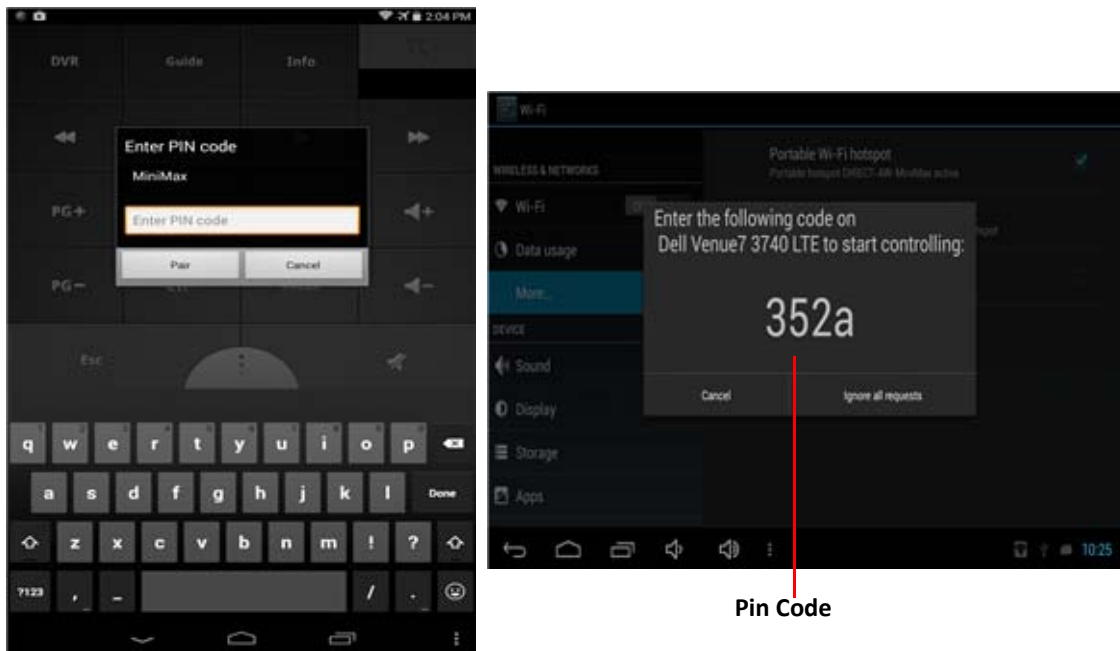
2:04 PM

DVR
Guide
Info

PG+
PG−
Esc

Enter PIN code
MiniMax
Enter PIN code
Pair
Cancel

q w e r t y u i o p
a s d f g h j k l Done
z x c v b n m ! ?
?123 , _ / .

Wi-Fi
WIRELESS & NETWORKS
Wi-Fi
Data usage
More...
DEVICE
Sound
Display
Storage
Apps

Portable Wi-Fi hotspot
Portable hotspot DIRECT-AM-MiniMax active

Enter the following code on
Dell Venue7 3740 LTE to start controlling:
352a
Cancel
Ignore all requests

10:25

Pin Code